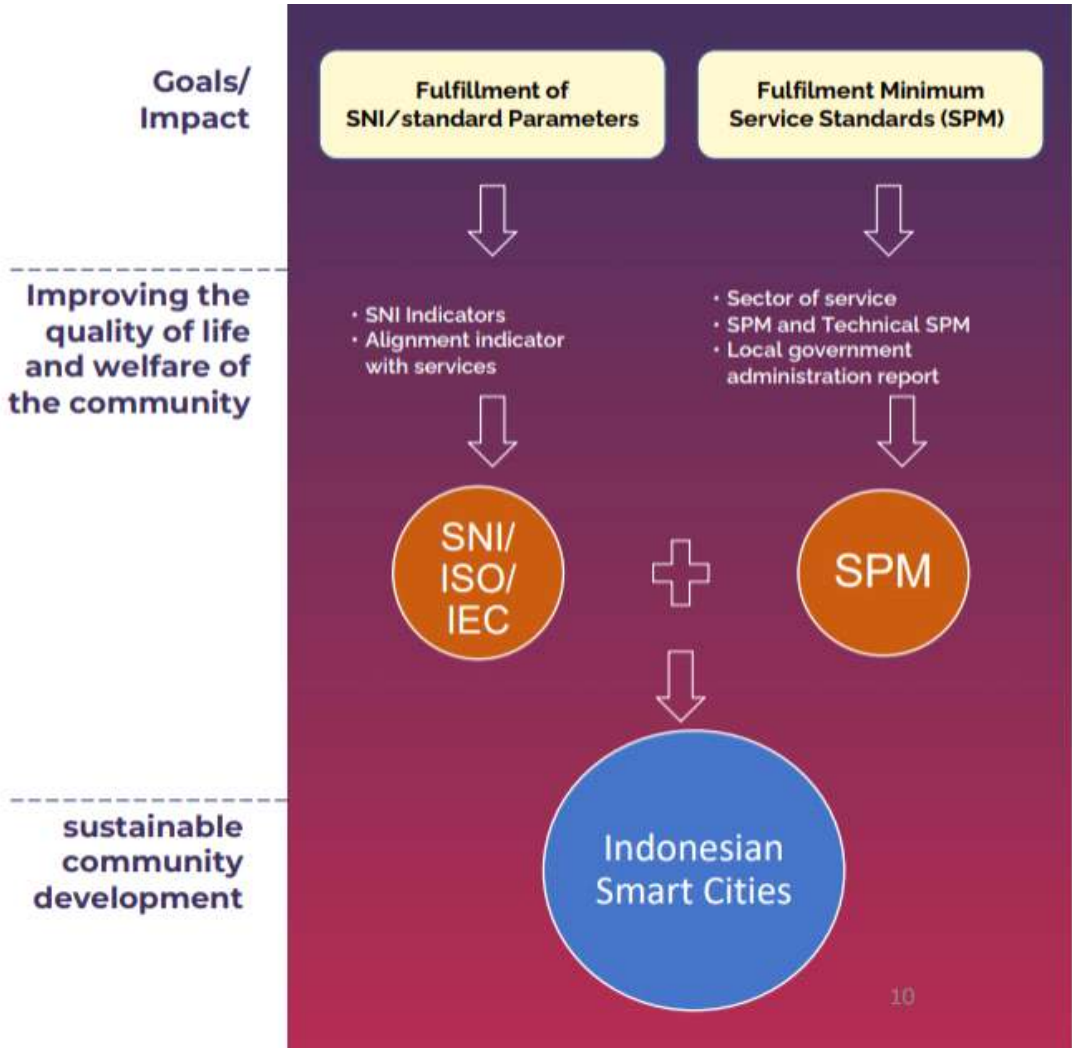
Goals/ Impact

Fulfillment of SNI/standard Parameters

Fulfilment Minimum Service Standards (SPM)

Improving the quality of life and welfare of the community

• SNI Indicators
• Alignment indicator with services

• Sector of service
• SPM and Technical SPM
• Local government administration report

SNI/ ISO/ IEC

SPM

sustainable community development

Indonesian Smart Cities

10